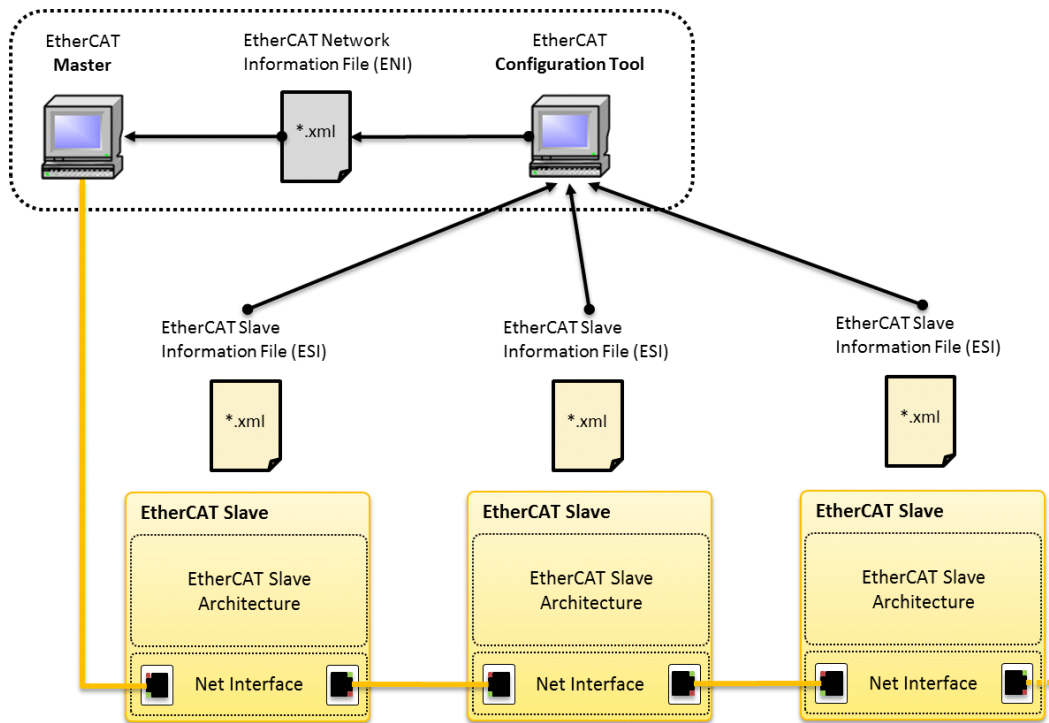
EtherCAT
**Master**

EtherCAT Network
Information File (ENI)

*.xml

EtherCAT
**Configuration Tool**

EtherCAT Slave
Information File (ESI)

*.xml

EtherCAT Slave
Information File (ESI)

*.xml

EtherCAT Slave
Information File (ESI)

*.xml

**EtherCAT Slave**

EtherCAT Slave
Architecture

Net Interface

**EtherCAT Slave**

EtherCAT Slave
Architecture

Net Interface

**EtherCAT Slave**

EtherCAT Slave
Architecture

Net Interface